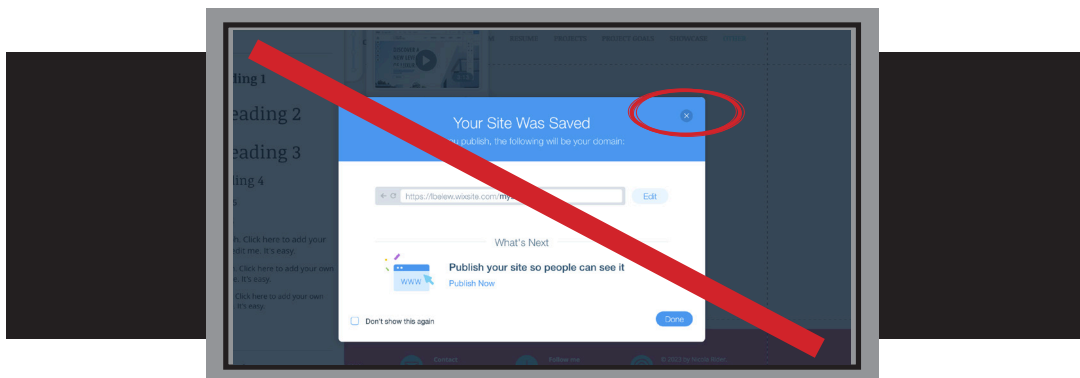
ding 1

eading 2

eading 3

ding 4

h. Click here to add your dit me. It's easy.

Click here to add your own . It's easy.

Click here to add your own easy.

Your Site Was Saved

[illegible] publish, the following will be your domain:

https://lbelew.wixsite.com/my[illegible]

Edit

What's Next

WWW

Publish your site so people can see it

Publish Now

Don't show this again

Done